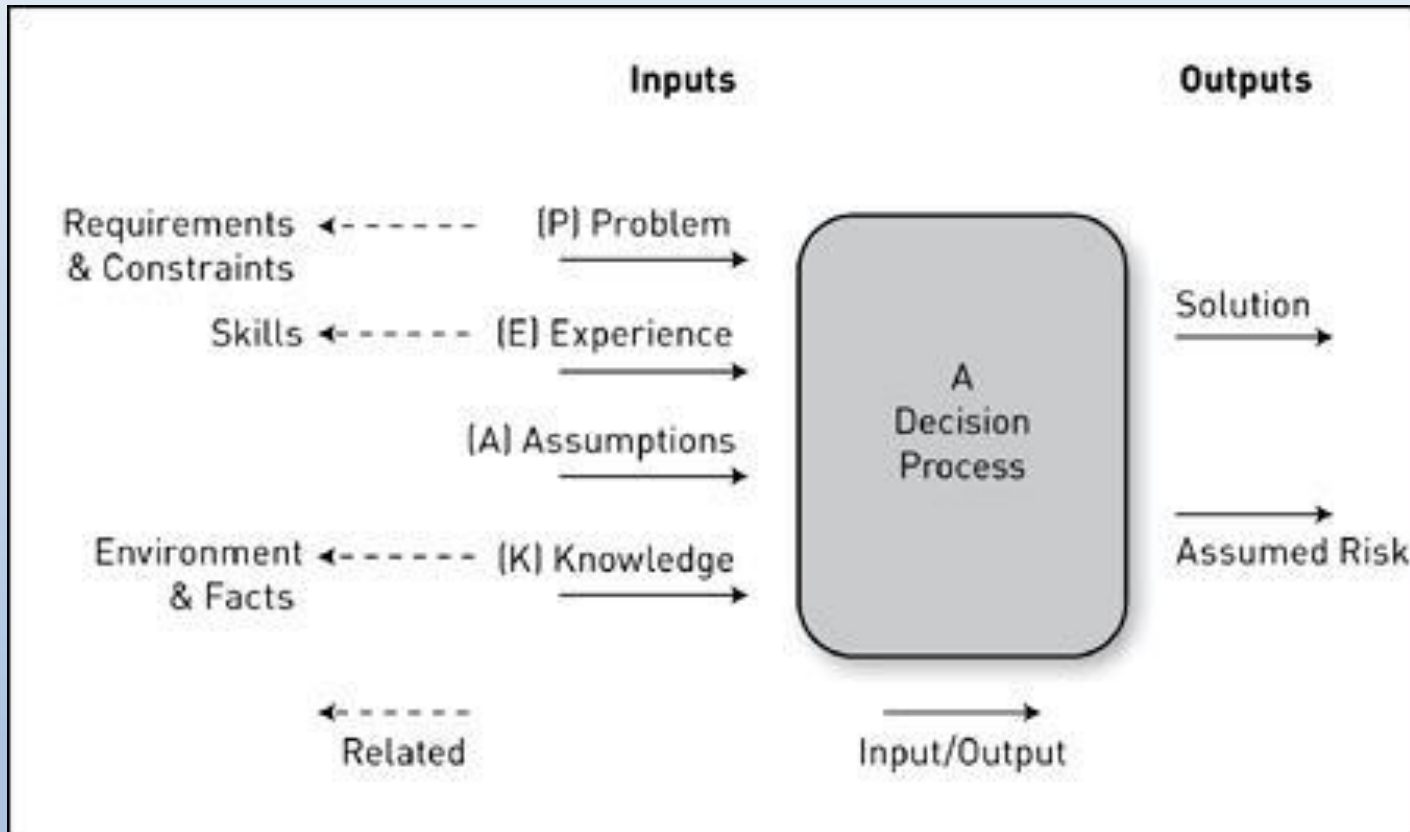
Inputs

Outputs

Requirements & Constraints

(P) Problem

Skills

(E) Experience

(A) Assumptions

Environment & Facts

(K) Knowledge

A Decision Process

Solution

Assumed Risk

Related

Input/Output